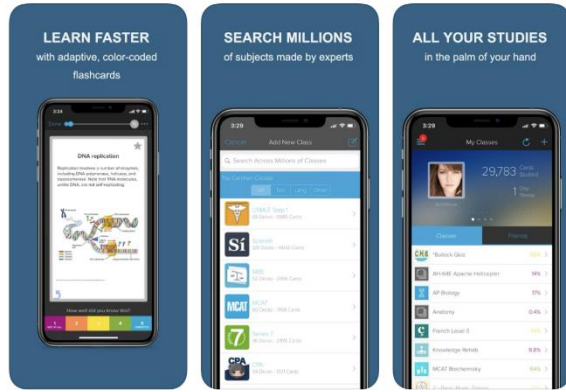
LEARN FASTER
with adaptive, color-coded flashcards

3:29

DNA replication

Replication involves a number of enzymes, including DNA polymerases, helicases, and topoisomerases. Note that RNA molecules, unlike DNA, are not self-replicating.

How well did you know this?

1 2 3 4 5

SEARCH MILLIONS
of subjects made by experts

3:29
Cancel Add New Class

Search Across Millions of Classes

USMLE Step 1
Spanish
MBE
MCAT
Series 7
CPA

ALL YOUR STUDIES
in the palm of your hand

3:29
My Classes

29,783 Cards Studied
1 Day Streak

Classes Friends

CHA
Apache Helicopter
AP Biology
Anatomy
French Level 0
Knowledge Rehab
MCAT Biochemistry